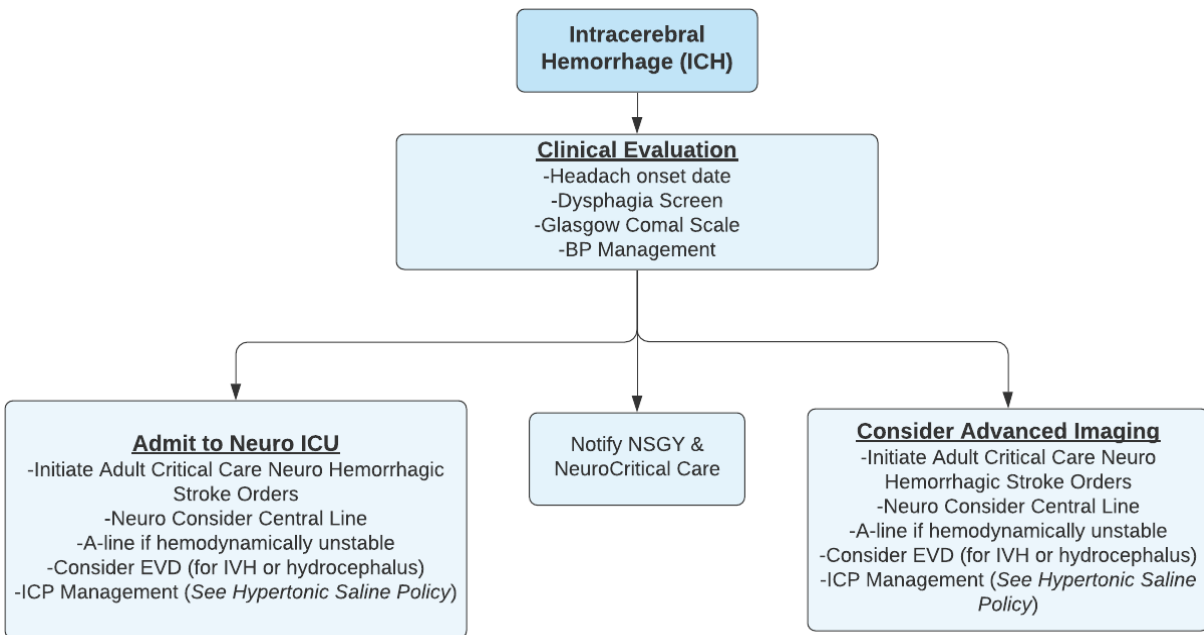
Intracerebral Hemorrhage (ICH)

Clinical Evaluation
-Headach onset date
-Dysphagia Screen
-Glasgow Comal Scale
-BP Management

Admit to Neuro ICU
-Initiate Adult Critical Care Neuro Hemorrhagic Stroke Orders
-Neuro Consider Central Line
-A-line if hemodynamically unstable
-Consider EVD (for IVH or hydrocephalus)
-ICP Management (See Hypertonic Saline Policy)

Notify NSGY & NeuroCritical Care

Consider Advanced Imaging
-Initiate Adult Critical Care Neuro Hemorrhagic Stroke Orders
-Neuro Consider Central Line
-A-line if hemodynamically unstable
-Consider EVD (for IVH or hydrocephalus)
-ICP Management (See Hypertonic Saline Policy)